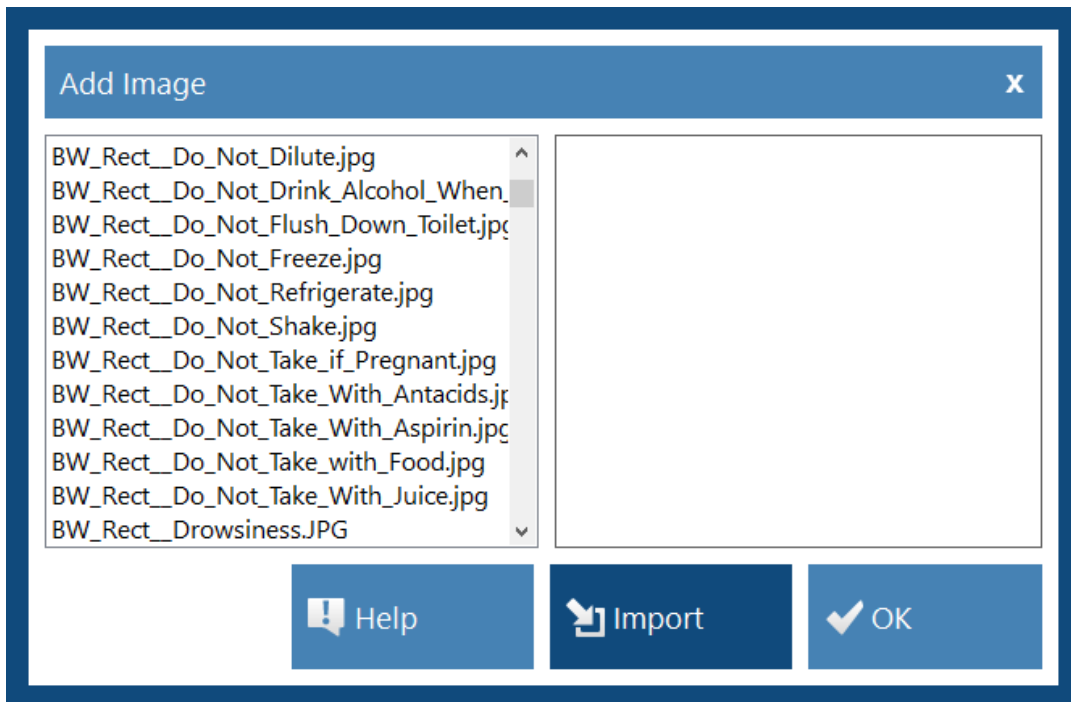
Add Image
x

BW_Rect__Do_Not_Dilute.jpg
BW_Rect__Do_Not_Drink_Alcohol_When_
BW_Rect__Do_Not_Flush_Down_Toilet.jpg
BW_Rect__Do_Not_Freeze.jpg
BW_Rect__Do_Not_Refrigerate.jpg
BW_Rect__Do_Not_Shake.jpg
BW_Rect__Do_Not_Take_if_Pregnant.jpg
BW_Rect__Do_Not_Take_With_Antacids.jp
BW_Rect__Do_Not_Take_With_Aspirin.jpg
BW_Rect__Do_Not_Take_with_Food.jpg
BW_Rect__Do_Not_Take_With_Juice.jpg
BW_Rect__Drowsiness.JPG

Help
Import
OK